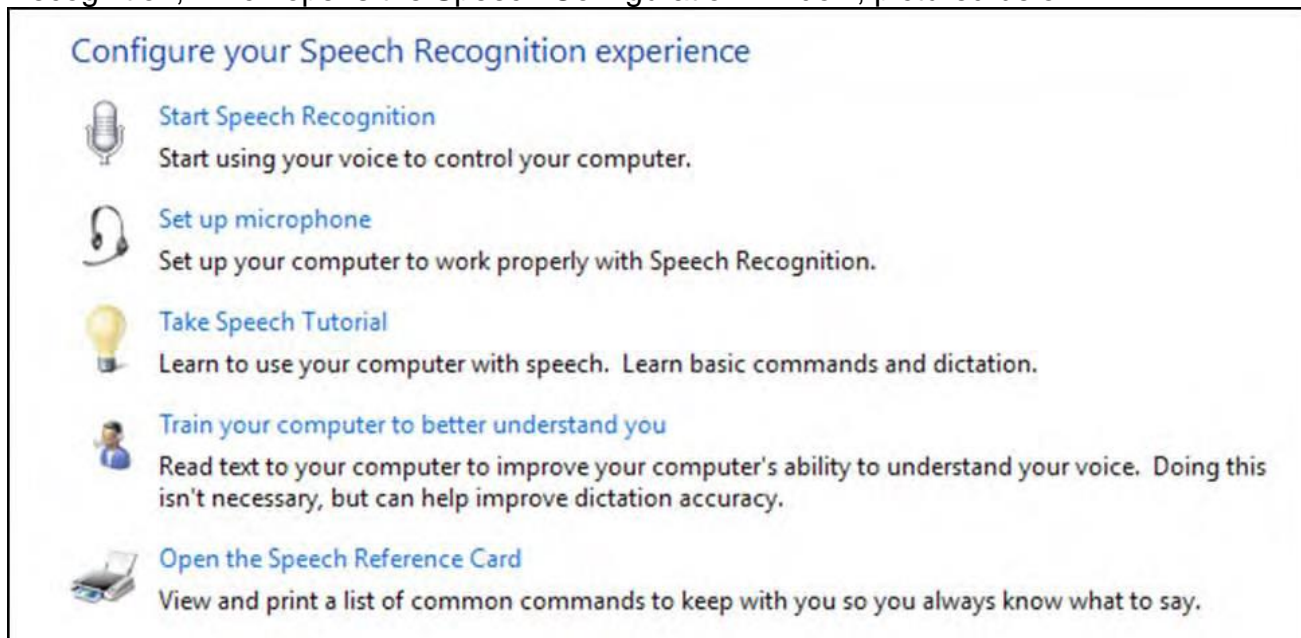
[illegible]

Configure your Speech Recognition experience

Start Speech Recognition
Start using your voice to control your computer.

Set up microphone
Set up your computer to work properly with Speech Recognition.

Take Speech Tutorial
Learn to use your computer with speech. Learn basic commands and dictation.

Train your computer to better understand you
Read text to your computer to improve your computer's ability to understand your voice. Doing this isn't necessary, but can help improve dictation accuracy.

Open the Speech Reference Card
View and print a list of common commands to keep with you so you always know what to say.